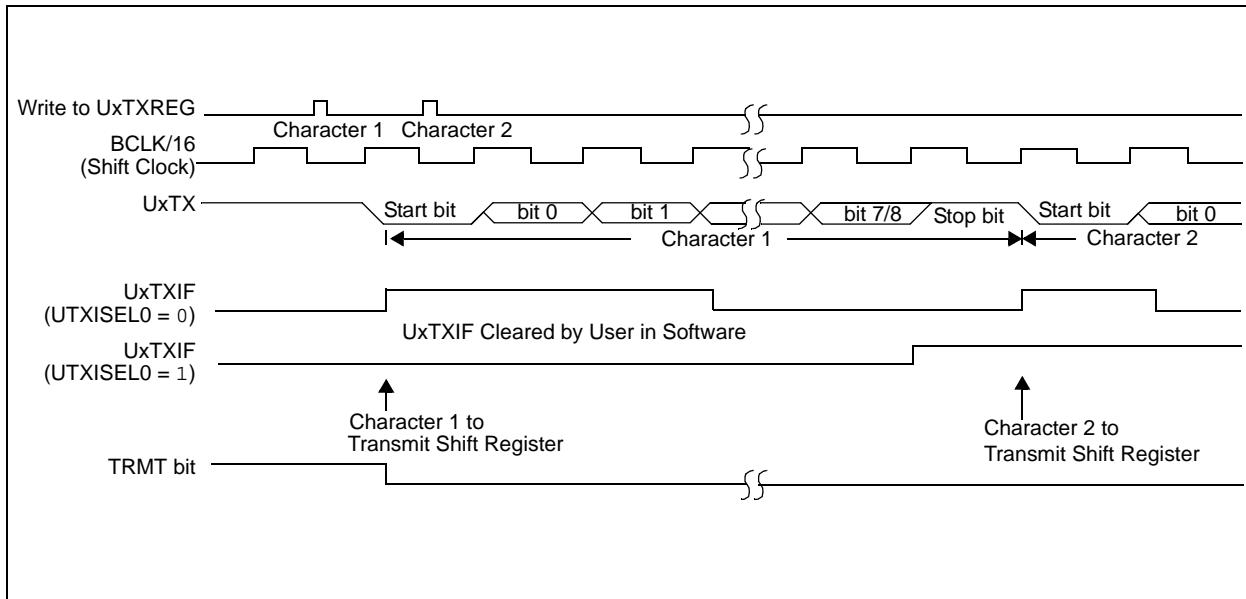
Write to UxTXREG
Character 1 Character 2
BCLK/16
(Shift Clock)
UxTX
Start bit bit 0 bit 1 bit 7/8 Stop bit Start bit bit 0
Character 1 Character 2
UxTXIF
(UTXISEL0 = 0)
UxTXIF Cleared by User in Software
UxTXIF
(UTXISEL0 = 1)
Character 1 to
Transmit Shift Register
Character 2 to
Transmit Shift Register
TRMT bit